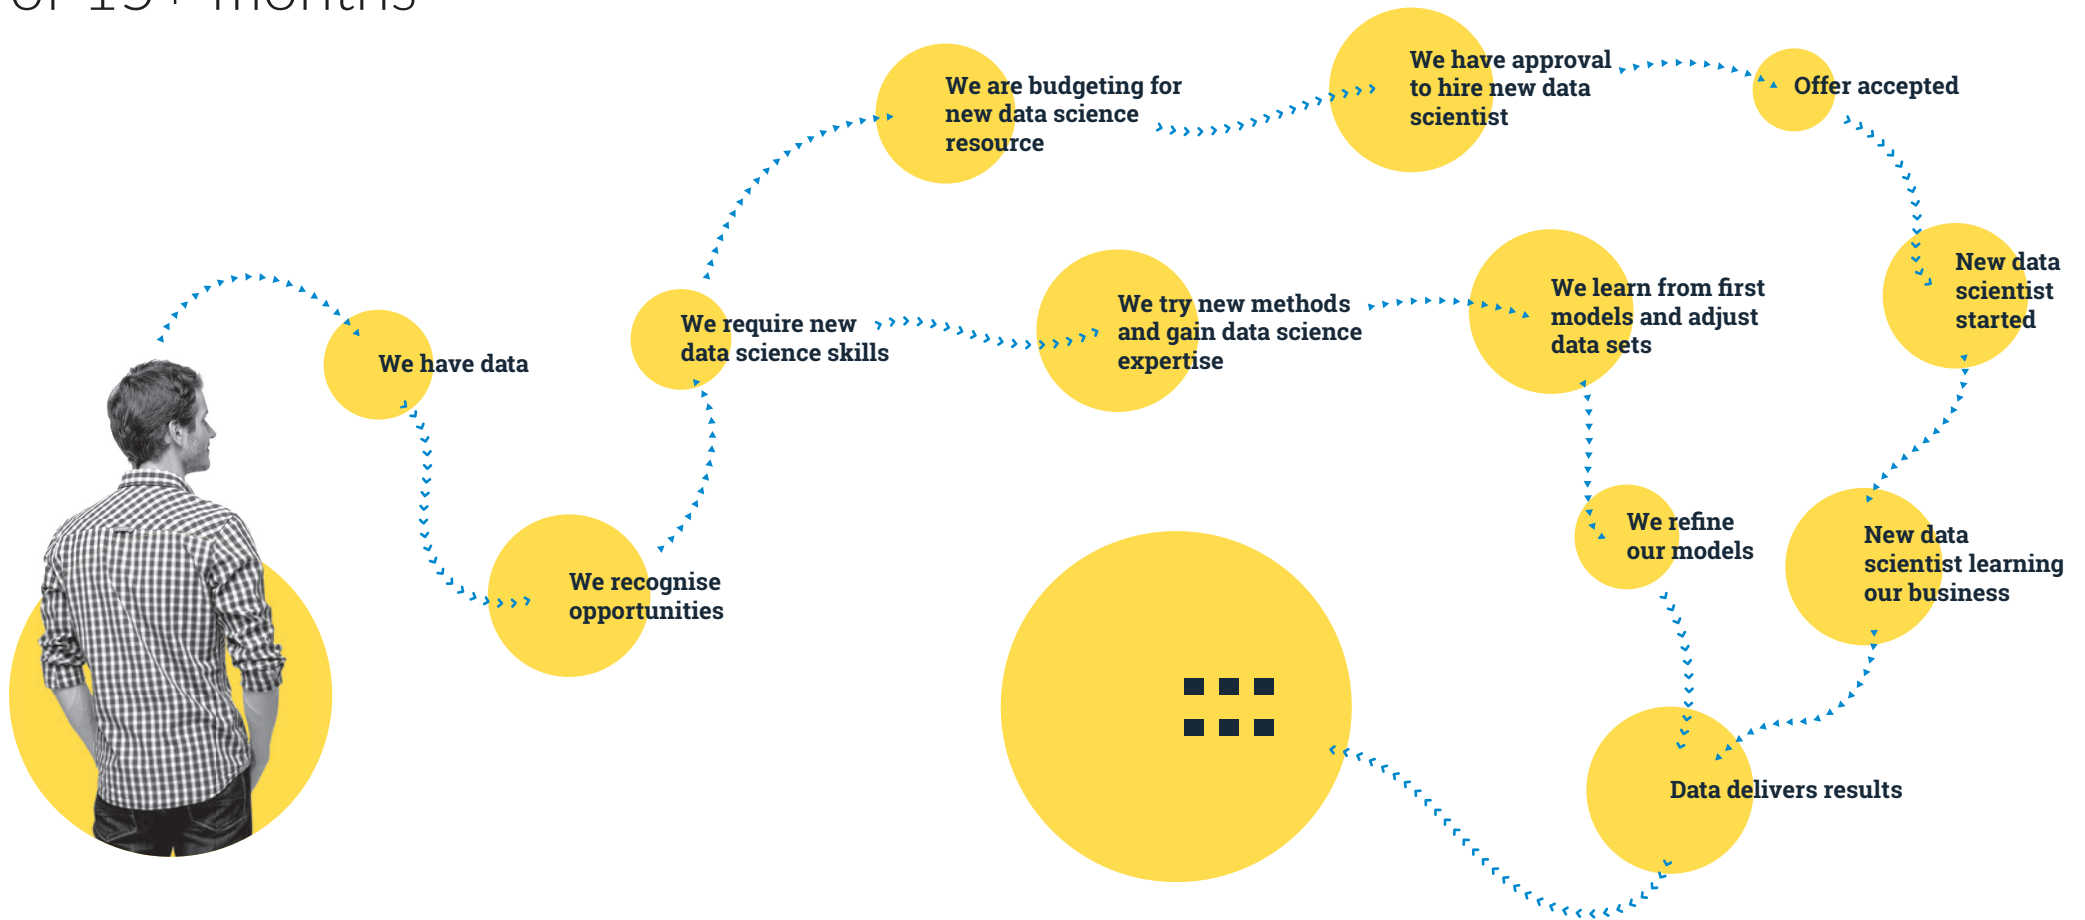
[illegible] months

We have data

We recognise opportunities

We require new data science skills

We are budgeting for new data science resource

We have approval to hire new data scientist

Offer accepted

New data scientist started

We try new methods and gain data science expertise

We learn from first models and adjust data sets

We refine our models

New data scientist learning our business

Data delivers results